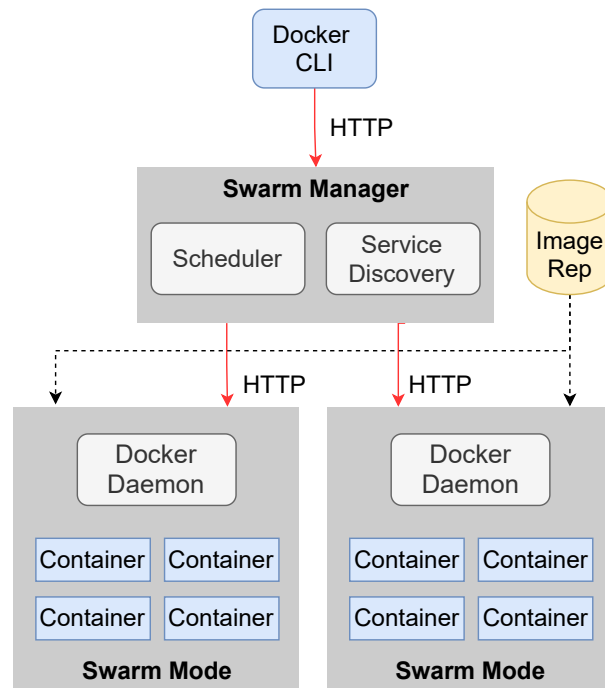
Docker CLI

HTTP

Swarm Manager

Scheduler

Service Discovery

Image Rep

HTTP

HTTP

Docker Daemon

Container
Container
Container
Container

Swarm Mode

Docker Daemon

Container
Container
Container
Container

Swarm Mode